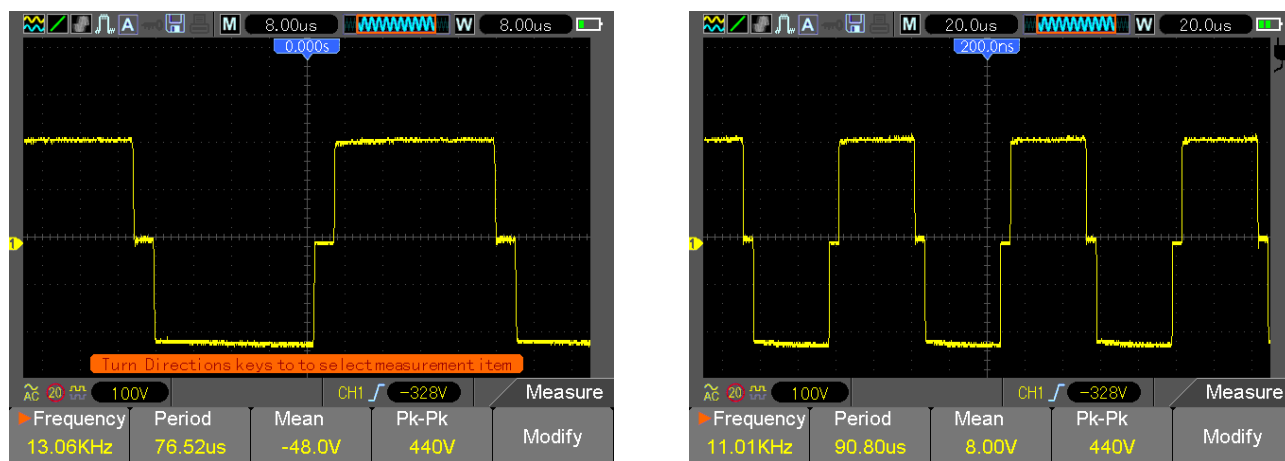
M 8.00us W 8.00us
0.000s
1
Turn Directions keys to to select measurement item
20 100V CH1 -328V Measure
Frequency 13.06KHz
Period 76.52us
Mean -48.0V
Pk-Pk 440V
Modify

M 20.0us W 20.0us
200.0ns
1
20 100V CH1 -328V Measure
Frequency 11.01KHz
Period 90.80us
Mean 8.00V
Pk-Pk 440V
Modify